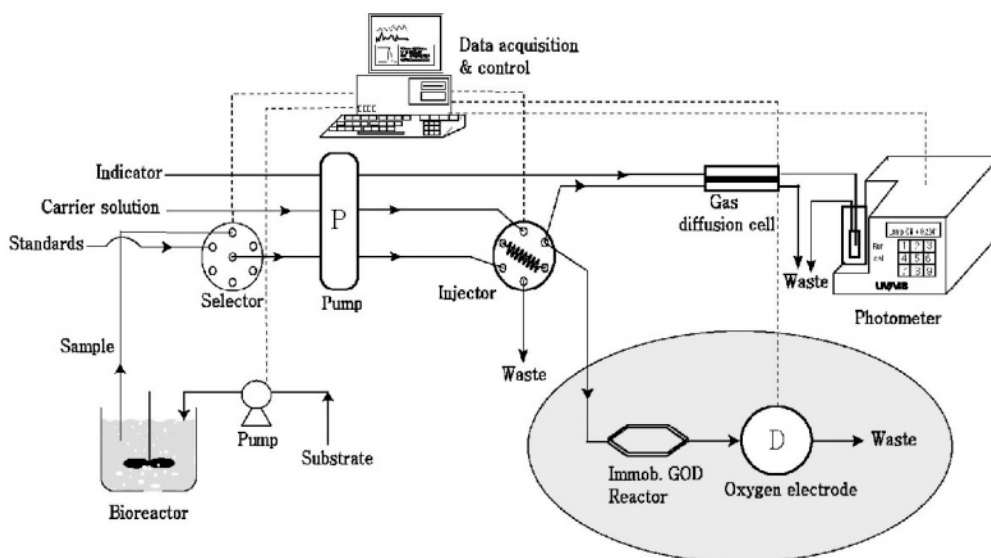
Data acquisition & control

Indicator

Carrier solution

Standards

P

Selector

Pump

Injector

Gas diffusion cell

Waste

Photometer

UV/VIS

1 2 3
4 5 6
7 8 9

Sample

Waste

Pump

Substrate

Bioreactor

Immob. GOD Reactor

D

Oxygen electrode

Waste